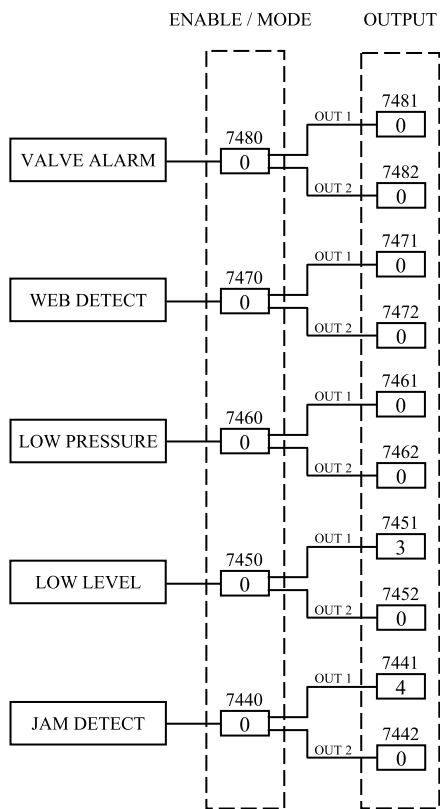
ENABLE / MODE
OUTPUT

VALVE ALARM
7480
0
OUT 1
7481
0
OUT 2
7482
0

WEB DETECT
7470
0
OUT 1
7471
0
OUT 2
7472
0

LOW PRESSURE
7460
0
OUT 1
7461
0
OUT 2
7462
0

LOW LEVEL
7450
0
OUT 1
7451
3
OUT 2
7452
0

JAM DETECT
7440
0
OUT 1
7441
4
OUT 2
7442
0